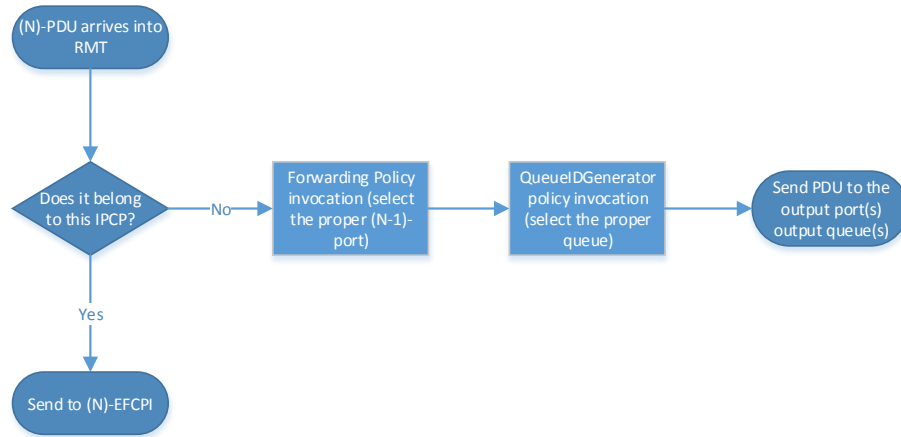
(N)-PDU arrives into RMT

Does it belong to this IPCP?

No

Forwarding Policy invocation (select the proper (N-1)-port)

QueueIDGenerator policy invocation (select the proper queue)

Send PDU to the output port(s) output queue(s)

Yes

Send to (N)-EFCPI